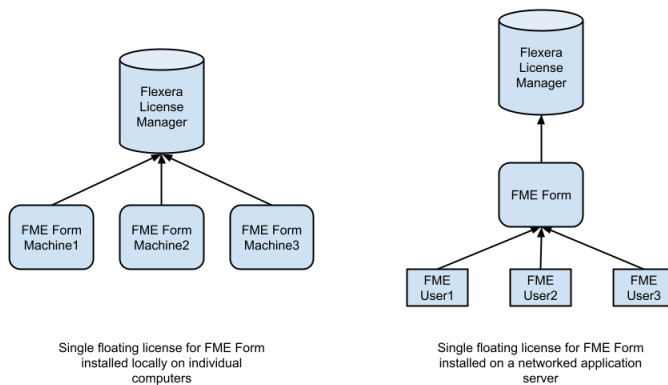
Flexera License Manager

FME Form Machine1

FME Form Machine2

FME Form Machine3

Single floating license for FME Form installed locally on individual computers

Flexera License Manager

FME Form

FME User1

FME User2

FME User3

Single floating license for FME Form installed on a networked application server